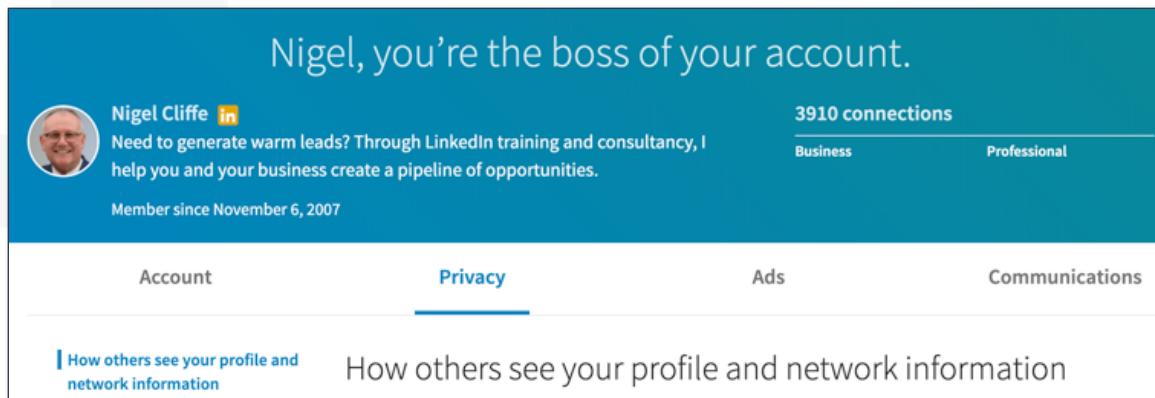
Nigel, you're the boss of your account.

Nigel Cliffe in

Need to generate warm leads? Through LinkedIn training and consultancy, I help you and your business create a pipeline of opportunities.

Member since November 6, 2007

3910 connections

Business

Professional

Account

Privacy

Ads

Communications

How others see your profile and network information

How others see your profile and network information